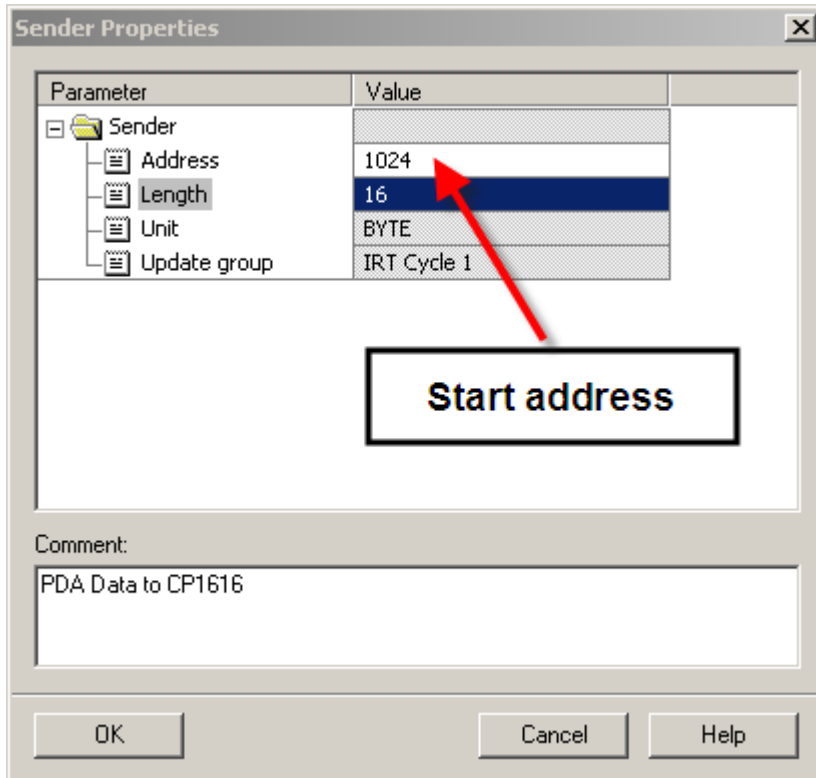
Sender Properties

| Parameter | Value |
|---|---|
| Sender | |
| Address | 1024 |
| Length | 16 |
| Unit | BYTE |
| Update group | IRT Cycle 1 |

Start address

Comment:

PDA Data to CP1616

OK

Cancel

Help